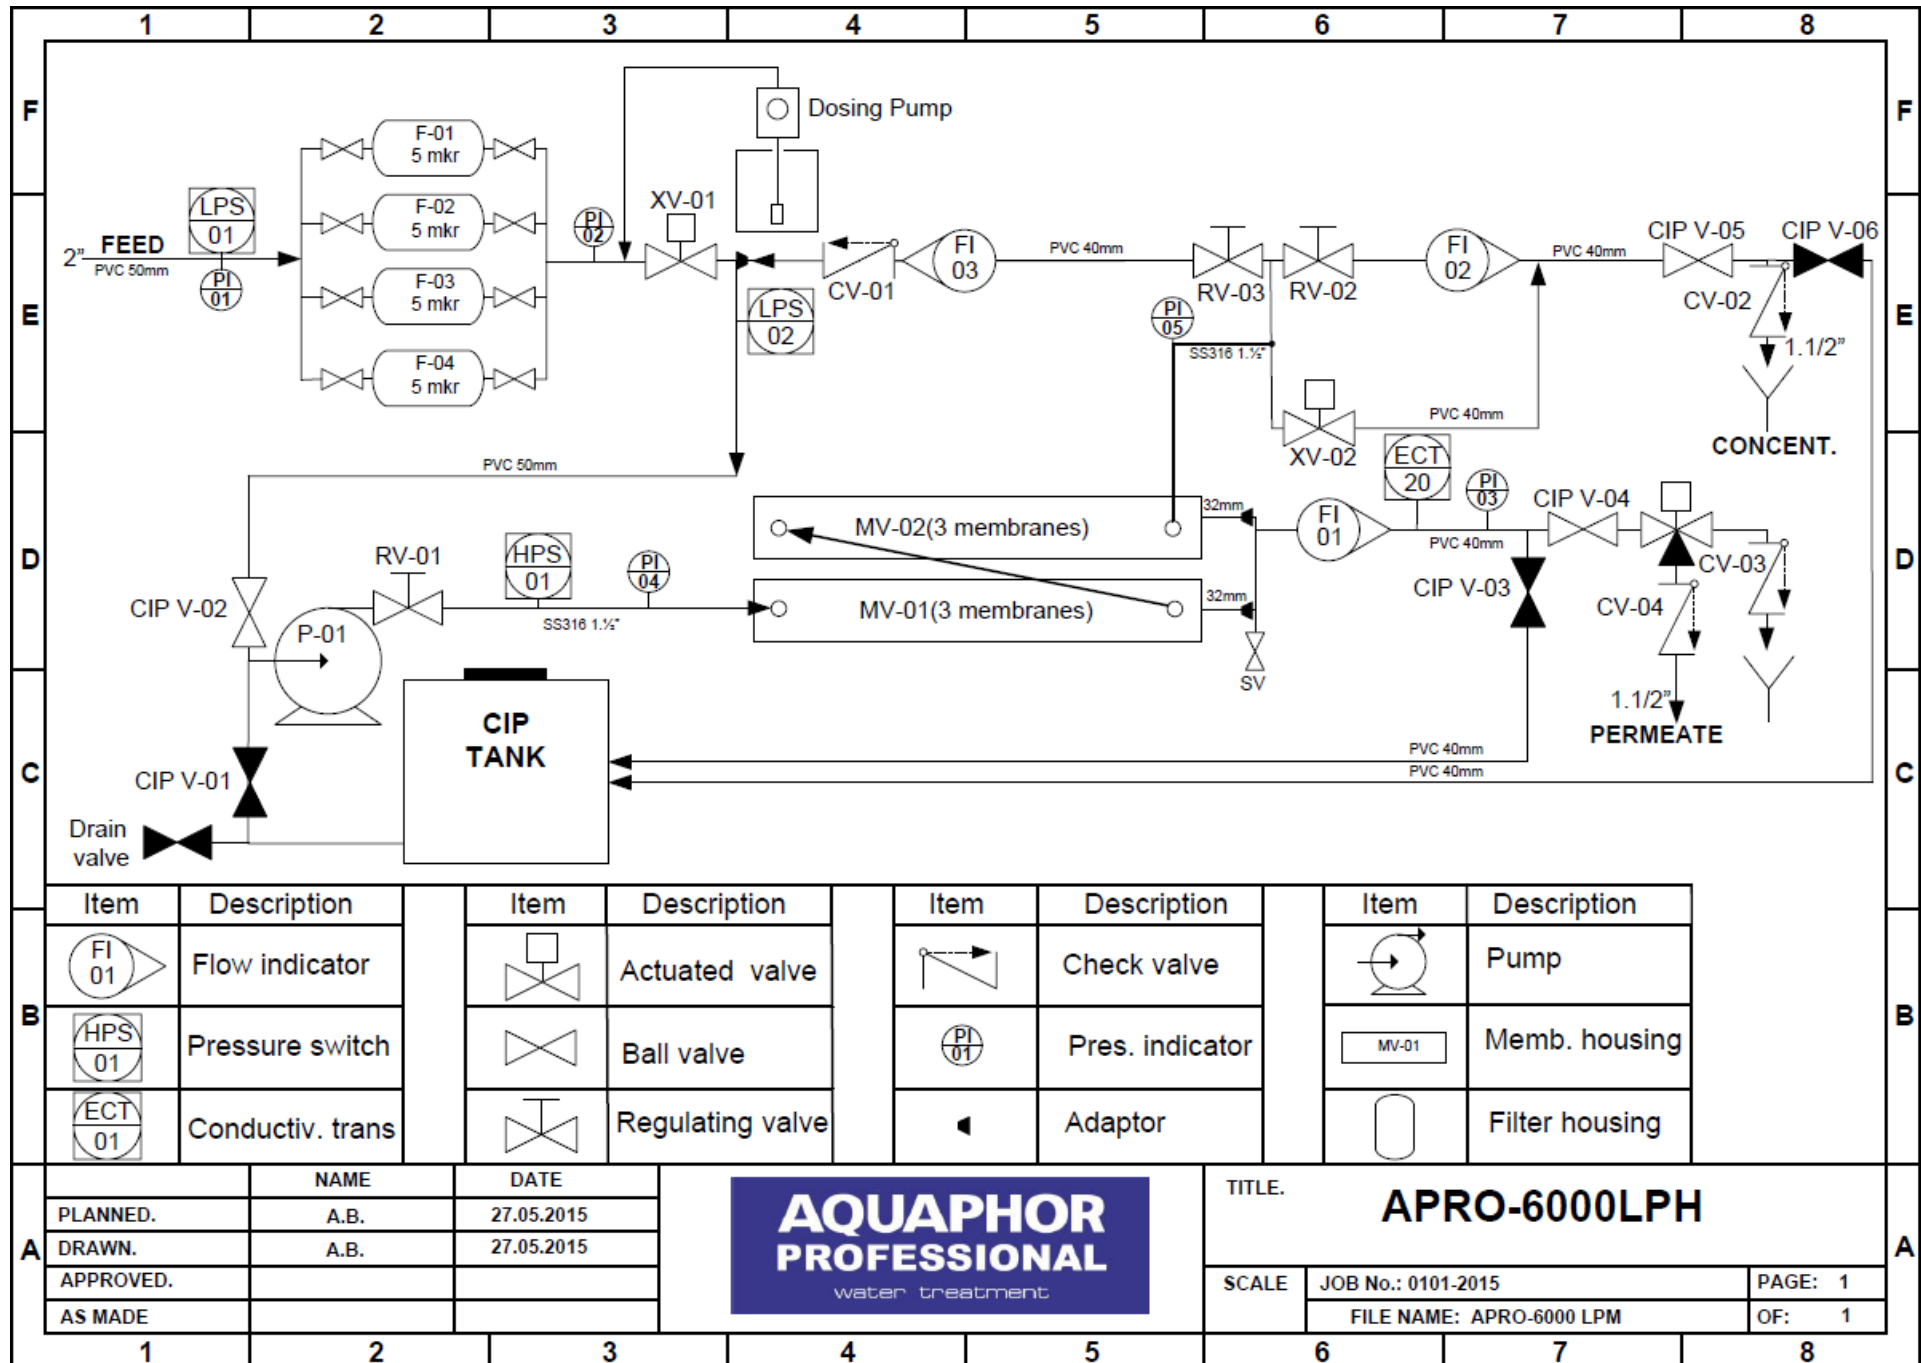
1 2 3 4 5 6 7 8

F

Dosing Pump

F-01
5 mkr

F-02
5 mkr

F-03
5 mkr

F-04
5 mkr

LPS
01

PI
02

XV-01

2" FEED
PVC 50mm

PI
01

E

CV-01

FI
03

PVC 40mm

RV-03

RV-02

FI
02

PVC 40mm

CIP V-05

CIP V-06

CV-02

1.1/2"

LPS
02

PI
05

SS316 1.½"

XV-02

PVC 40mm

CONCENT.

PVC 50mm

ECT
20

PI
03

CIP V-04

D

MV-02(3 membranes)

32mm

FI
01

PVC 40mm

CV-03

RV-01

HPS
01

PI
04

CIP V-02

P-01

SS316 1.½"

MV-01(3 membranes)

32mm

SV

CIP V-03

CV-04

1.1/2"

PERMEATE

CIP
TANK

C

PVC 40mm

PVC 40mm

CIP V-01

Drain valve

| Item | Description |
|---|---|
| FI 01 | Flow indicator |
| HPS 01 | Pressure switch |
| ECT 01 | Conductiv. trans |

| Item | Description |
|---|---|
| | Actuated valve |
| | Ball valve |
| | Regulating valve |

| Item | Description |
|---|---|
| | Check valve |
| PI 01 | Pres. indicator |
| | Adaptor |

| Item | Description |
|---|---|
| | Pump |
| MV-01 | Memb. housing |
| | Filter housing |

B

| | NAME | DATE |
|---|---|---|
| PLANNED. | A.B. | 27.05.2015 |
| DRAWN. | A.B. | 27.05.2015 |
| APPROVED. | | |
| AS MADE | | |

A

AQUAPHOR PROFESSIONAL
water treatment

TITLE.
APRO-6000LPH

SCALE
JOB No.: 0101-2015
FILE NAME: APRO-6000 LPM
PAGE: 1
OF: 1

1 2 3 4 5 6 7 8